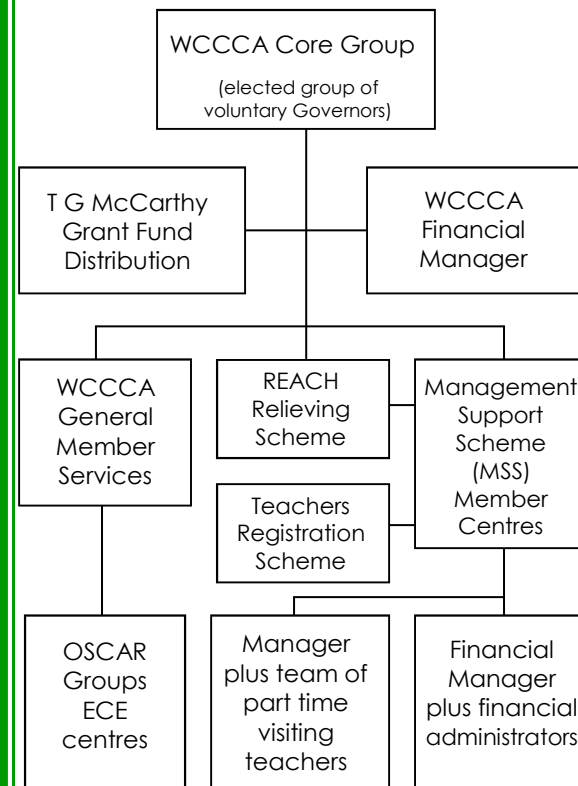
WCCCA Core Group

(elected group of voluntary Governors)

T G McCarthy Grant Fund Distribution

WCCCA Financial Manager

WCCCA General Member Services

REACH Relieving Scheme

Management Support Scheme (MSS) Member Centres

Teachers Registration Scheme

OSCAR Groups ECE centres

Manager plus team of part time visiting teachers

Financial Manager plus financial administrators